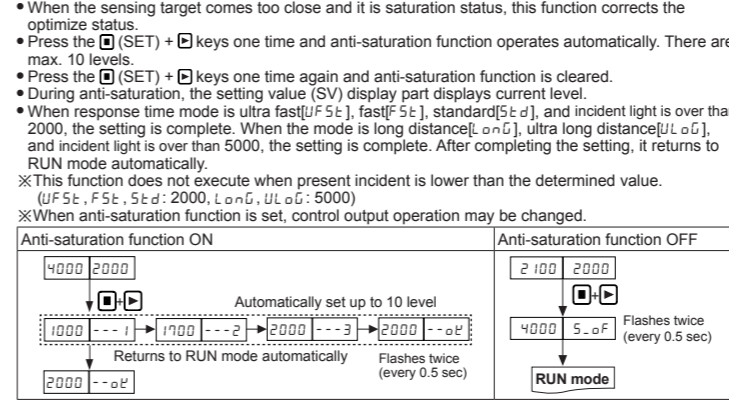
• When the sensing target comes too close and it is saturation status, this function corrects the optimize status.
• Press the ◼ (SET) + ▶ keys one time and anti-saturation function operates automatically. There are max. 10 levels.
• Press the ◼ (SET) + ▶ keys one time again and anti-saturation function is cleared.
• During anti-saturation, the setting value (SV) display part displays current level.
• When response time mode is ultra fast[UFSt], fast[FSt], standard[Std], and incident light is over than 2000, the setting is complete. When the mode is long distance[LonG], ultra long distance[ULoG], and incident light is over than 5000, the setting is complete. After completing the setting, it returns to RUN mode automatically.
※This function does not execute when present incident is lower than the determined value. (UFSt, FSt, Std: 2000, LonG, ULoG: 5000)
※When anti-saturation function is set, control output operation may be changed.

| Anti-saturation function ON | Anti-saturation function OFF |
|---|---|
| 4000 2000<br>◼+▶<br>Automatically set up to 10 level<br>1000 ---1 → 1700 ---2 → 2000 ---3 → 2000 --oF<br>Returns to RUN mode automatically<br>Flashes twice (every 0.5 sec)<br>2000 --oF | 2100 2000<br>◼+▶<br>4000 S_oF<br>Flashes twice (every 0.5 sec)<br>RUN mode |